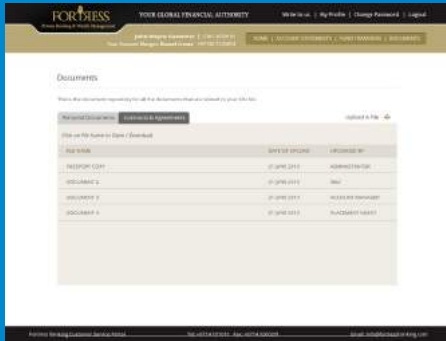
FORTRESS
Private Banking & Wealth Management

YOUR GLOBAL FINANCIAL AUTHORITY

Write to us | My Profile | Change Password | Logout

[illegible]
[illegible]

HOME | ACCOUNT STATEMENTS | FUND TRANSFERS | DOCUMENTS

Documents

This is the document repository for all the documents that are related to your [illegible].

Personal Documents | Contracts & Agreements

Upload a File

Click on file name to Open / Download

| FILE NAME | DATE OF UPLOAD | UPLOADED BY |
|---|---|---|
| PASSPORT COPY | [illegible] | ADMINISTRATOR |
| DOCUMENT 2 | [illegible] | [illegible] |
| DOCUMENT 3 | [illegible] | ACCOUNT MANAGER |
| DOCUMENT 4 | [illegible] | PLACEMENT AGENT |

Fortress Banking Customer Service Portal    Tel: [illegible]    Fax: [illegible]    Email: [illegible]